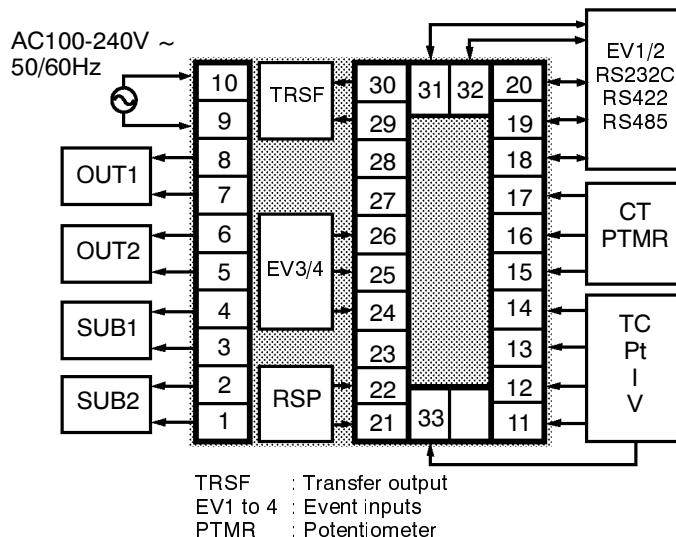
AC100-240V ~
50/60Hz

10
9
8
7
6
5
4
3
2
1

OUT1
OUT2
SUB1
SUB2

TRSF
EV3/4
RSP

30
29
28
27
26
25
24
23
22
21

31
32
33

20
19
18
17
16
15
14
13
12
11

EV1/2
RS232C
RS422
RS485

CT
PTMR

TC
Pt
I
V

TRSF : Transfer output
EV1 to 4 : Event inputs
PTMR : Potentiometer